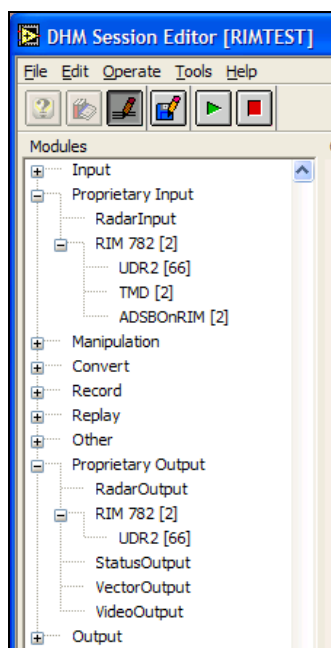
DHM Session Editor [RIMTEST]

File Edit Operate Tools Help

Modules

Input
Proprietary Input
RadarInput
RIM 782 [2]
UDR2 [66]
TMD [2]
ADSBOnRIM [2]
Manipulation
Convert
Record
Replay
Other
Proprietary Output
RadarOutput
RIM 782 [2]
UDR2 [66]
StatusOutput
VectorOutput
VideoOutput
Output